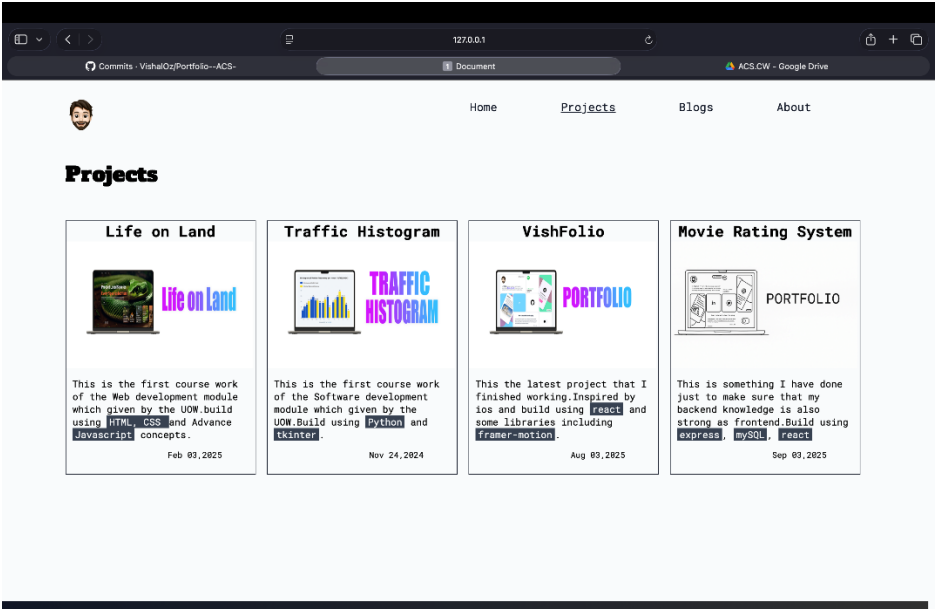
127.0.0.1

Commits · VishalOz/Portfolio--ACS-

Document

ACS.CW - Google Drive

Home Projects Blogs About

Projects

Life on Land

Life on Land

This is the first course work of the Web development module which given by the UOW.build using HTML, CSS and Advance Javascript concepts.

Feb 03,2025

Traffic Histogram

TRAFFIC HISTOGRAM

This is the first course work of the Software development module which given by the UOW.Build using Python and tkinter.

Nov 24,2024

VishFolio

PORTFOLIO

This the latest project that I finished working.Inspired by ios and build using react and some libraries including framer-motion.

Aug 03,2025

Movie Rating System

PORTFOLIO

This is something I have done just to make sure that my backend knowledge is also strong as frontend.Build using express, mySQL, react

Sep 03,2025